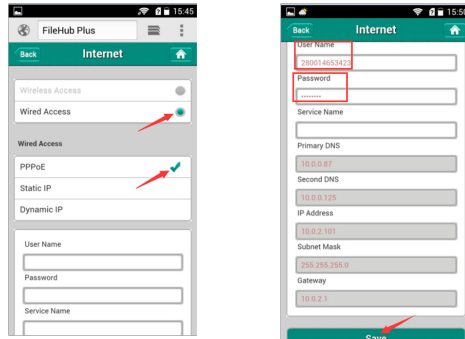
15:45

FileHub Plus

Back

Internet

Wireless Access

Wired Access

Wired Access

PPPoE

Static IP

Dynamic IP

User Name

Password

Service Name

15:5

Back

Internet

User Name

280014653423

Password

........

Service Name

Primary DNS

10.0.0.87

Second DNS

10.0.0.125

IP Address

10.0.2.101

Subnet Mask

255.255.255.0

Gateway

10.0.2.1

Save